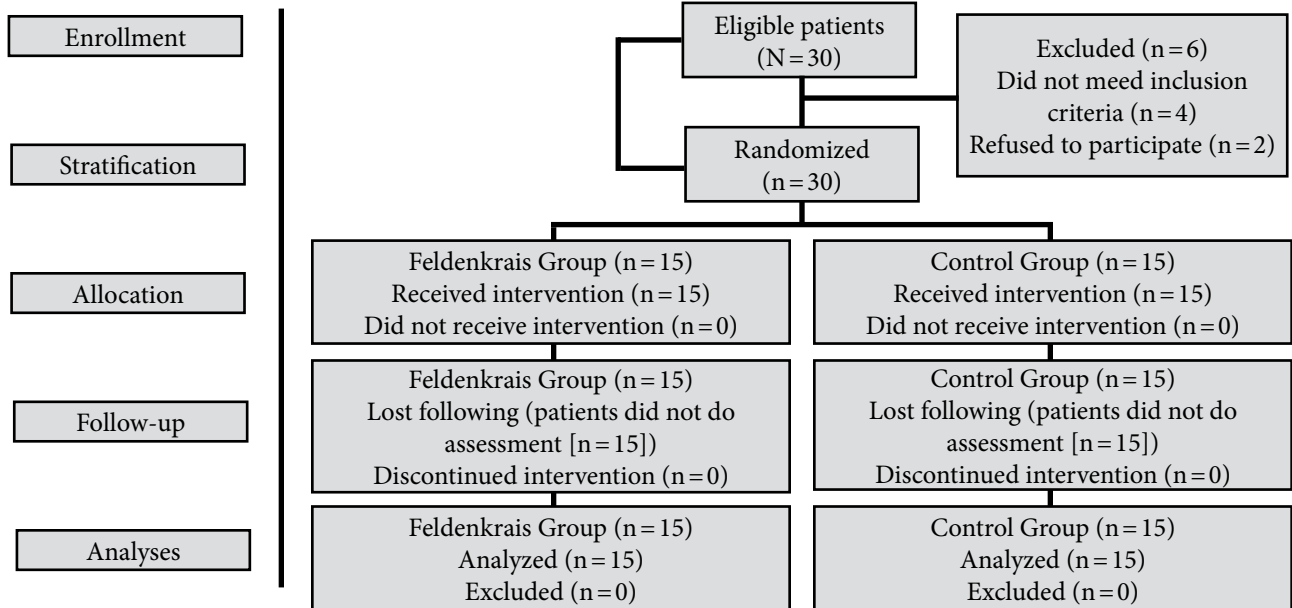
Enrollment

Stratification

Allocation

Follow-up

Analyses

Eligible patients (N = 30)

Excluded (n = 6)
Did not meed inclusion criteria (n = 4)
Refused to participate (n = 2)

Randomized (n = 30)

Feldenkrais Group (n = 15)
Received intervention (n = 15)
Did not receive intervention (n = 0)

Control Group (n = 15)
Received intervention (n = 15)
Did not receive intervention (n = 0)

Feldenkrais Group (n = 15)
Lost following (patients did not do assessment [n = 15])
Discontinued intervention (n = 0)

Control Group (n = 15)
Lost following (patients did not do assessment [n = 15])
Discontinued intervention (n = 0)

Feldenkrais Group (n = 15)
Analyzed (n = 15)
Excluded (n = 0)

Control Group (n = 15)
Analyzed (n = 15)
Excluded (n = 0)